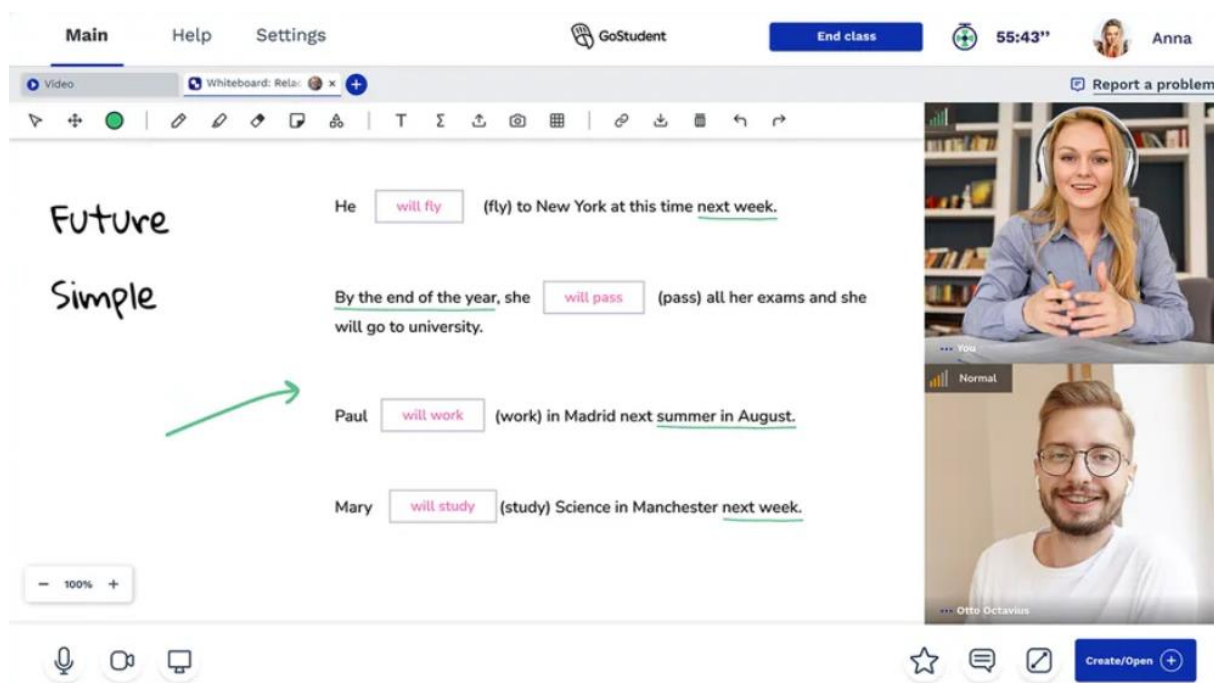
Main Help Settings

GoStudent

End class

55:43''

Anna

Video

Whiteboard: Rela

Report a problem

T Σ

Future

Simple

He will fly (fly) to New York at this time next week.

By the end of the year, she will pass (pass) all her exams and she will go to university.

Paul will work (work) in Madrid next summer in August.

Mary will study (study) Science in Manchester next week.

− 100% +

You

Normal

Otto Octavius

Create/Open